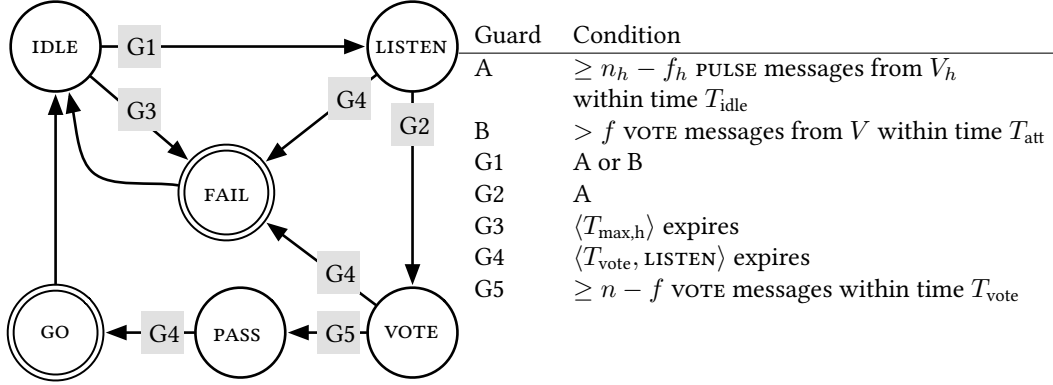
IDLE G1 LISTEN G3 G4 G2 FAIL G4 GO G4 PASS G5 VOTE

| Guard | Condition |
|---|---|
| A | $\geq n_h - f_h$ PULSE messages from $V_h$ within time $T_{\text{idle}}$ |
| B | $> f$ VOTE messages from $V$ within time $T_{\text{att}}$ |
| G1 | A or B |
| G2 | A |
| G3 | $\langle T_{\text{max,h}} \rangle$ expires |
| G4 | $\langle T_{\text{vote}}, \text{LISTEN} \rangle$ expires |
| G5 | $\geq n - f$ VOTE messages within time $T_{\text{vote}}$ |